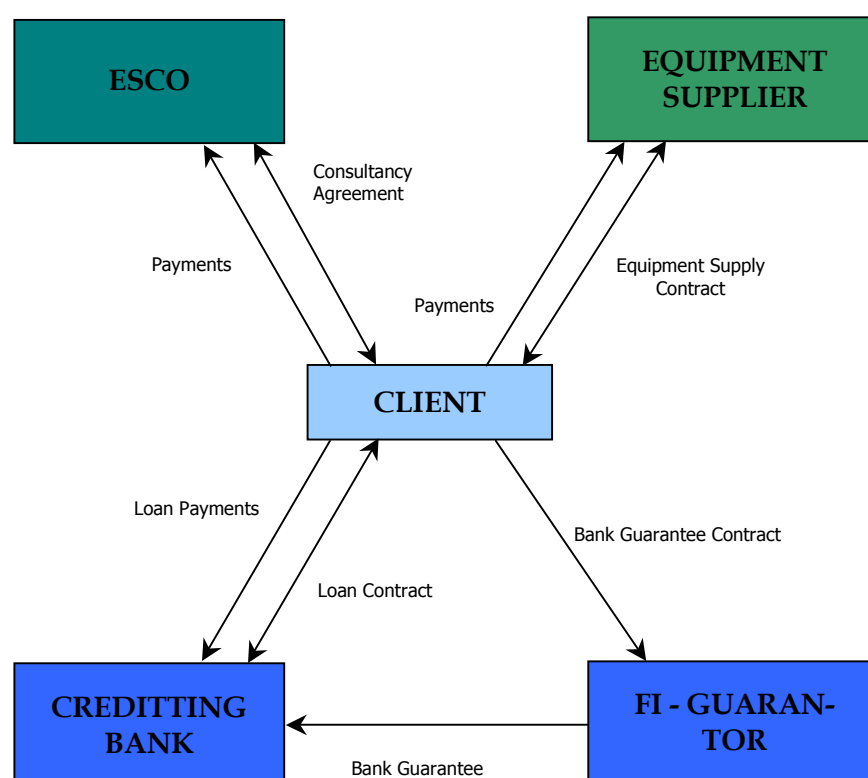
ESCO

EQUIPMENT SUPPLIER

Consultancy Agreement

Payments

Equipment Supply Contract

Payments

CLIENT

Loan Payments

Bank Guarantee Contract

Loan Contract

CREDITTING BANK

FI - GUARAN-TOR

Bank Guarantee